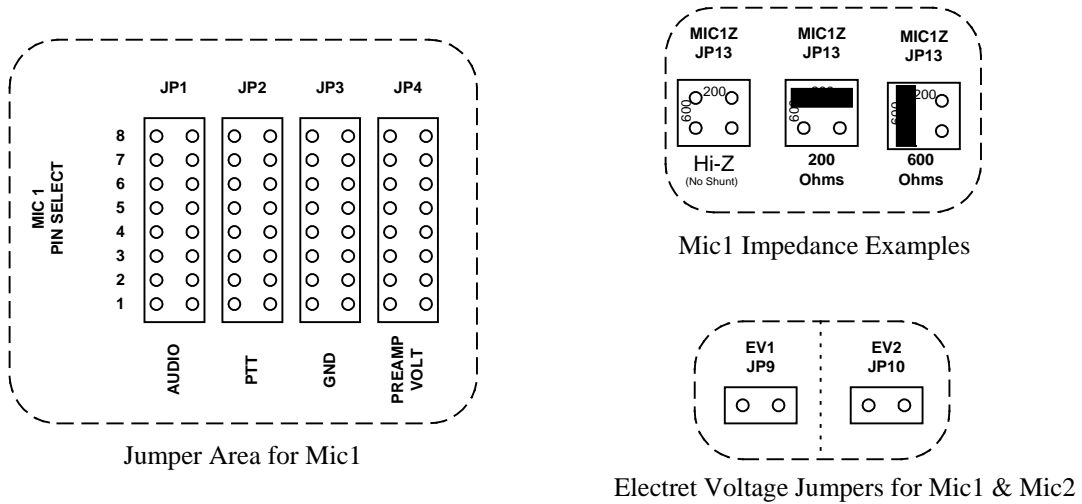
MIC 1
PIN SELECT

JP1 JP2 JP3 JP4

8
7
6
5
4
3
2
1

AUDIO PTT GND PREAMP VOLT

Jumper Area for Mic1

MIC1Z
JP13

200
600

Hi-Z
(No Shunt)

MIC1Z
JP13

200
600

200
Ohms

MIC1Z
JP13

200
600

600
Ohms

Mic1 Impedance Examples

EV1
JP9

EV2
JP10

Electret Voltage Jumpers for Mic1 & Mic2